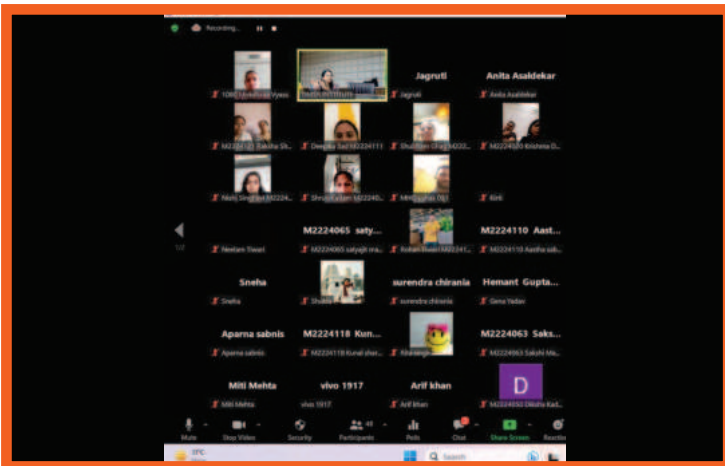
Recording...

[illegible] Vyass

Jagruti

Anita Asaldekar

Jagruti

Anita Asaldekar

M2224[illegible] Raksha Sh...

Deepika Sai M224111

Shubham Gha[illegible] M222...

M2224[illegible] Krishna D...

Nehi Singhal M2224...

Shruti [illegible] M22240...

M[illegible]

Kirti

Neelam Tiwari

M2224065 saty...

M2224065 satyajit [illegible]

Rohan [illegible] M2224...

M2224110 Aast...

M2224110 Aastha sab...

Sneha

Sneha

Shakti

surendra chirania

surendra chirania

Hemant Gupta...

Geeta Yadav

Aparna sabnis

Aparna sabnis

M2224118 Kun...

M2224118 Kunal shar...

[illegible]

M2224063 Saks...

M2224063 Sakshi Ma...

Miti Mehta

Miti Mehta

vivo 1917

vivo 1917

Arif khan

Arif khan

D

M2224030 Diksha Kad...

Mute

Stop Video

Security

Participants

Polls

Chat

Share Screen

Reactions